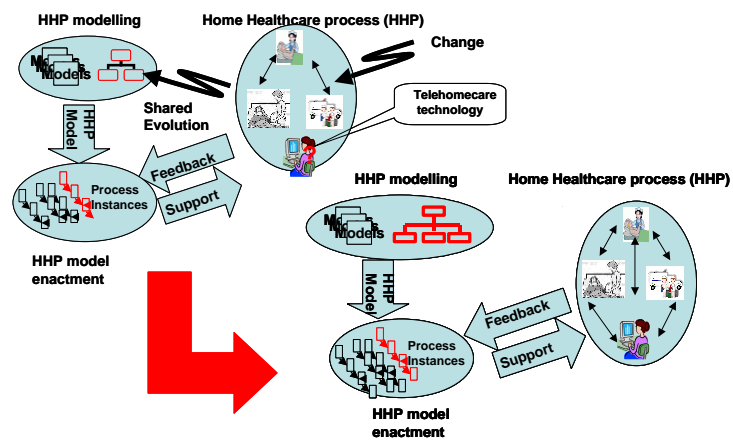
HHP modelling

Models

Home Healthcare process (HHP)

Change

Telehomecare technology

Shared Evolution

HHP Model

Feedback

Support

Process Instances

HHP model enactment

HHP modelling

Models

Home Healthcare process (HHP)

HHP Model

Feedback

Support

Process Instances

HHP model enactment